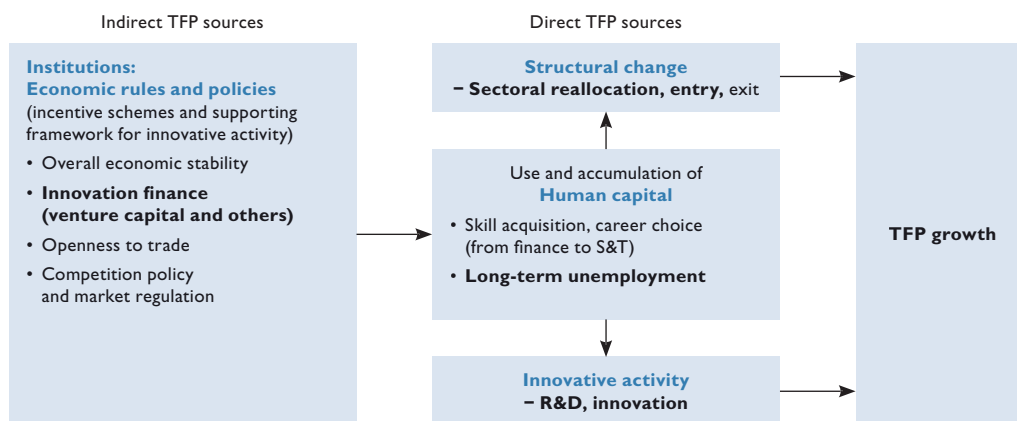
Indirect TFP sources

Institutions:
Economic rules and policies
(incentive schemes and supporting framework for innovative activity)

• Overall economic stability
• Innovation finance (venture capital and others)
• Openness to trade
• Competition policy and market regulation

Direct TFP sources

Structural change
− Sectoral reallocation, entry, exit

Use and accumulation of
Human capital

• Skill acquisition, career choice (from finance to S&T)
• Long-term unemployment

Innovative activity
− R&D, innovation

TFP growth